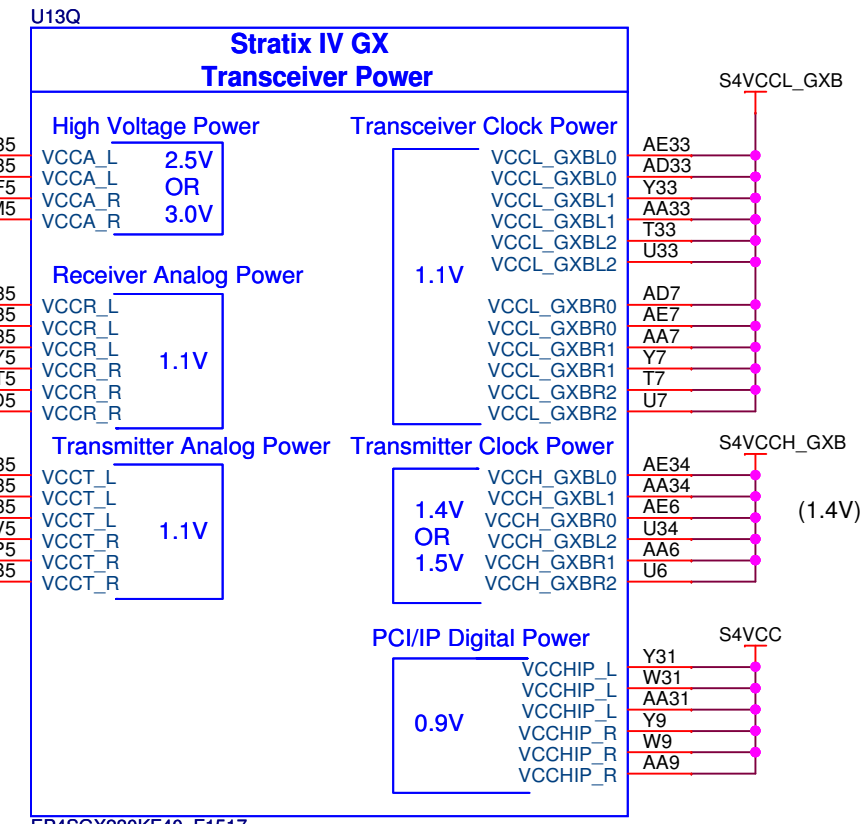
U13Q

Stratix IV GX
Transceiver Power

High Voltage Power
B5 VCCA_L
B5 VCCA_L
F5 VCCA_R
M5 VCCA_R
2.5V
OR
3.0V

Receiver Analog Power
B5 VCCR_L
B5 VCCR_L
B5 VCCR_L
Y5 VCCR_R
T5 VCCR_R
D5 VCCR_R
1.1V

Transmitter Analog Power
B5 VCCT_L
B5 VCCT_L
B5 VCCT_L
Y5 VCCT_R
P5 VCCT_R
B5 VCCT_R
1.1V

Transceiver Clock Power
1.1V
VCCL_GXBL0 AE33
VCCL_GXBL0 AD33
VCCL_GXBL1 Y33
VCCL_GXBL1 AA33
VCCL_GXBL2 T33
VCCL_GXBL2 U33
VCCL_GXBR0 AD7
VCCL_GXBR0 AE7
VCCL_GXBR1 AA7
VCCL_GXBR1 Y7
VCCL_GXBR2 T7
VCCL_GXBR2 U7

S4VCCL_GXB

Transmitter Clock Power
1.4V
OR
1.5V
VCCH_GXBL0 AE34
VCCH_GXBL1 AA34
VCCH_GXBR0 AE6
VCCH_GXBL2 U34
VCCH_GXBR1 AA6
VCCH_GXBR2 U6

S4VCCH_GXB
(1.4V)

PCI/IP Digital Power
0.9V
VCCHIP_L Y31
VCCHIP_L W31
VCCHIP_L AA31
VCCHIP_R Y9
VCCHIP_R W9
VCCHIP_R AA9

S4VCC

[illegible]